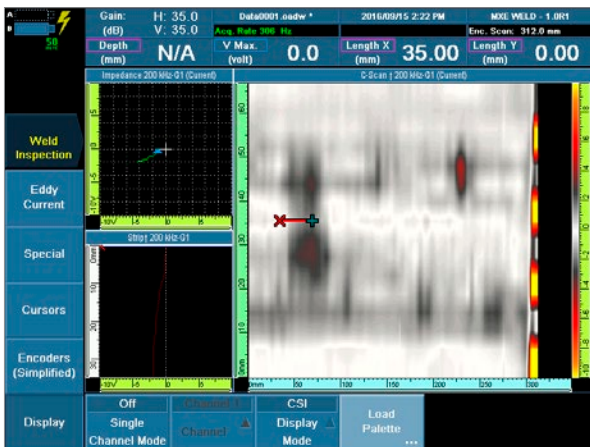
A
B
58

Gain: (dB) H: 35.0 V: 35.0
Data0001.oadw *
2016/09/15 2:22 PM
MXE WELD - 1.0R1
Acq. Rate 306 Hz
Enc. Scan: 312.0 mm
Depth (mm) N/A
V Max. (volt) 0.0
Length X (mm) 35.00
Length Y (mm) 0.00

Impedance 200 kHz-G1 (Current)
C-Scan | 200 kHz-G1 (Current)
Strip | 200 kHz-G1

Weld Inspection
Eddy Current
Special
Cursors
Encoders (Simplified)
Display

Off Single Channel Mode
Channel 1 Channel
CSI Display Mode
Load Palette ...